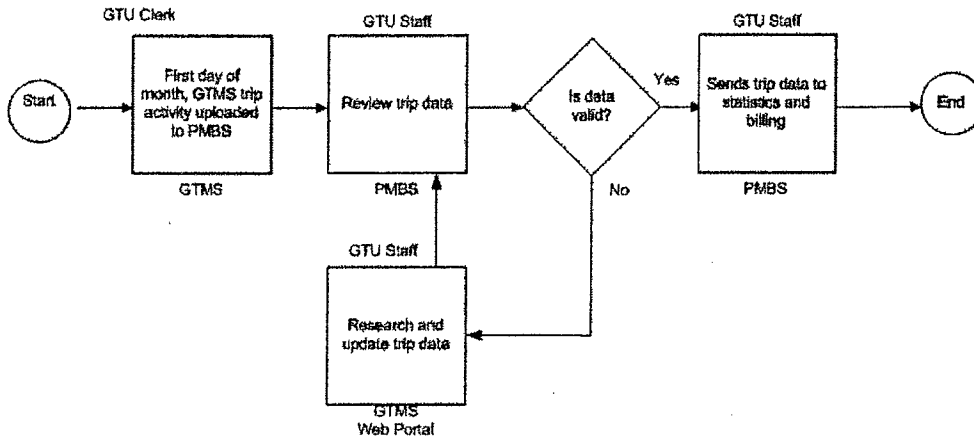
GTU Clerk

Start

First day of month, GTMS trip activity uploaded to PMBS

GTMS

GTU Staff

Review trip data

PMBS

Is data valid?

Yes

No

GTU Staff

Sends trip data to statistics and billing

PMBS

End

GTU Staff

Research and update trip data

GTMS
Web Portal